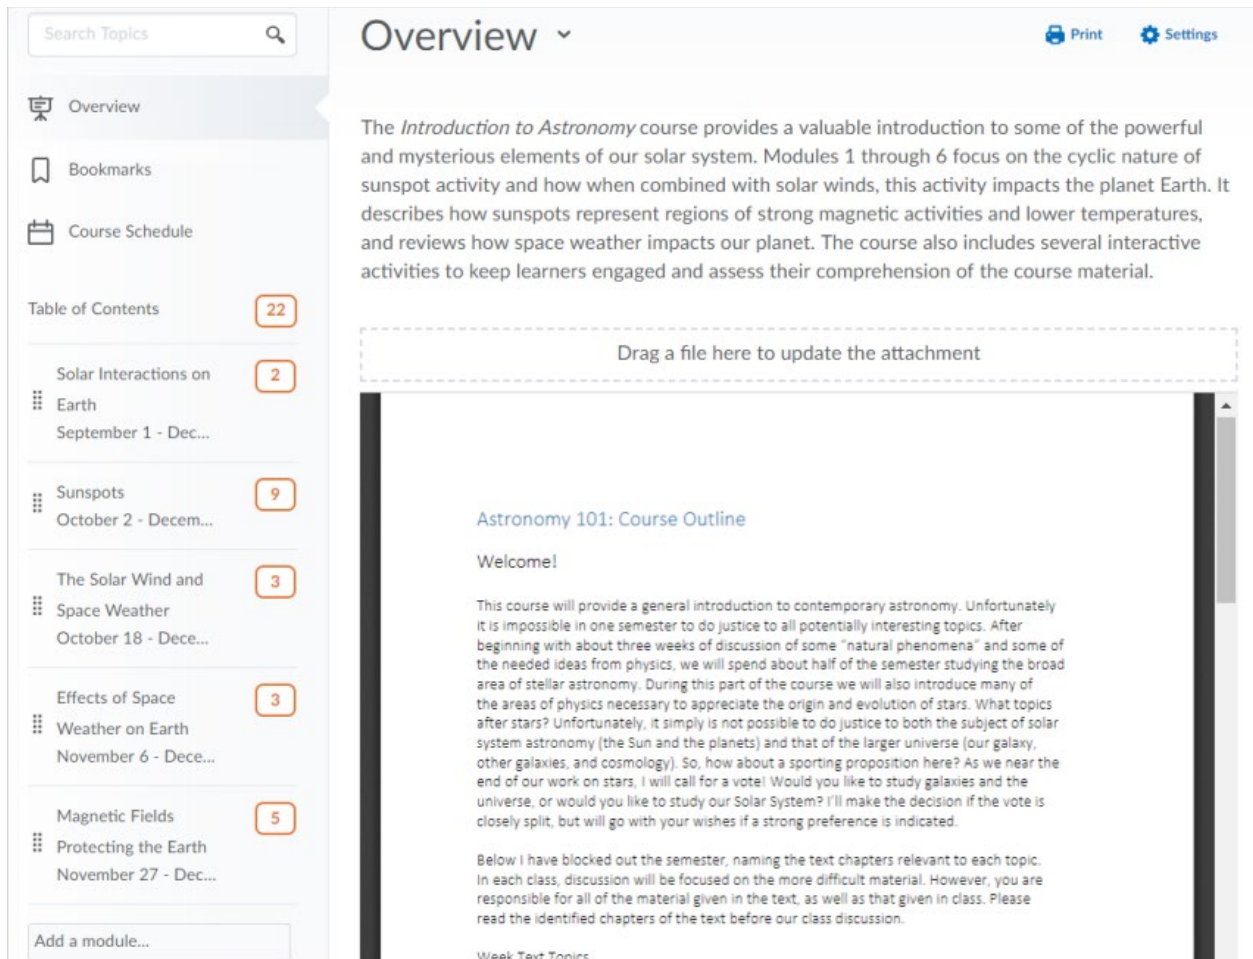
Search Topics

Overview

Bookmarks

Course Schedule

Table of Contents 22

Solar Interactions on Earth
September 1 - Dec... 2

Sunspots
October 2 - Decem... 9

The Solar Wind and Space Weather
October 18 - Dece... 3

Effects of Space Weather on Earth
November 6 - Dece... 3

Magnetic Fields Protecting the Earth
November 27 - Dec... 5

Add a module...

Overview

Print Settings

The *Introduction to Astronomy* course provides a valuable introduction to some of the powerful and mysterious elements of our solar system. Modules 1 through 6 focus on the cyclic nature of sunspot activity and how when combined with solar winds, this activity impacts the planet Earth. It describes how sunspots represent regions of strong magnetic activities and lower temperatures, and reviews how space weather impacts our planet. The course also includes several interactive activities to keep learners engaged and assess their comprehension of the course material.

Drag a file here to update the attachment

Astronomy 101: Course Outline

Welcome!

This course will provide a general introduction to contemporary astronomy. Unfortunately it is impossible in one semester to do justice to all potentially interesting topics. After beginning with about three weeks of discussion of some "natural phenomena" and some of the needed ideas from physics, we will spend about half of the semester studying the broad area of stellar astronomy. During this part of the course we will also introduce many of the areas of physics necessary to appreciate the origin and evolution of stars. What topics after stars? Unfortunately, it simply is not possible to do justice to both the subject of solar system astronomy (the Sun and the planets) and that of the larger universe (our galaxy, other galaxies, and cosmology). So, how about a sporting proposition here? As we near the end of our work on stars, I will call for a vote! Would you like to study galaxies and the universe, or would you like to study our Solar System? I'll make the decision if the vote is closely split, but will go with your wishes if a strong preference is indicated.

Below I have blocked out the semester, naming the text chapters relevant to each topic. In each class, discussion will be focused on the more difficult material. However, you are responsible for all of the material given in the text, as well as that given in class. Please read the identified chapters of the text before our class discussion.

Week Text Topics